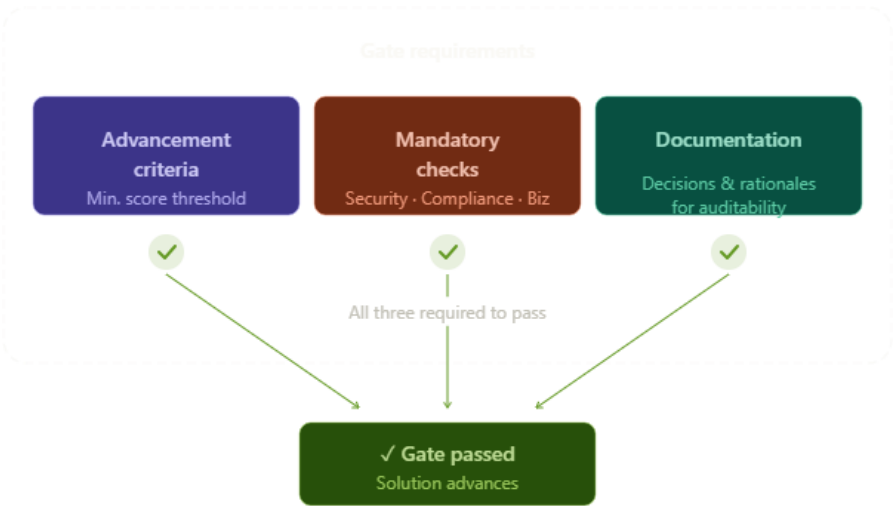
Gate requirements

Advancement criteria
Min. score threshold

Mandatory checks
Security · Compliance · Biz

Documentation
Decisions & rationales for auditability

All three required to pass

✓ Gate passed
Solution advances